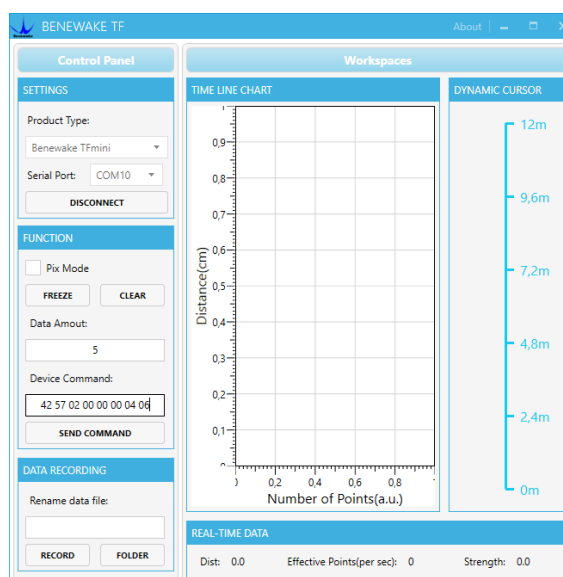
BENEWAKE TF
About

Control Panel

SETTINGS

Product Type:

Benewake TFmini

Serial Port: COM10

DISCONNECT

FUNCTION

Pix Mode

FREEZE

CLEAR

Data Amout:

5

Device Command:

42 57 02 00 00 00 04 06

SEND COMMAND

DATA RECORDING

Rename data file:

RECORD

FOLDER

Workspaces

TIME LINE CHART

0,9
0,8
0,7
0,6
0,5
0,4
0,3
0,2
0,1

Distance(cm)

0,2
0,4
0,6
0,8

Number of Points(a.u.)

DYNAMIC CURSOR

12m
9,6m
7,2m
4,8m
2,4m
0m

REAL-TIME DATA

Dist: 0.0

Effective Points(per sec): 0

Strength: 0.0